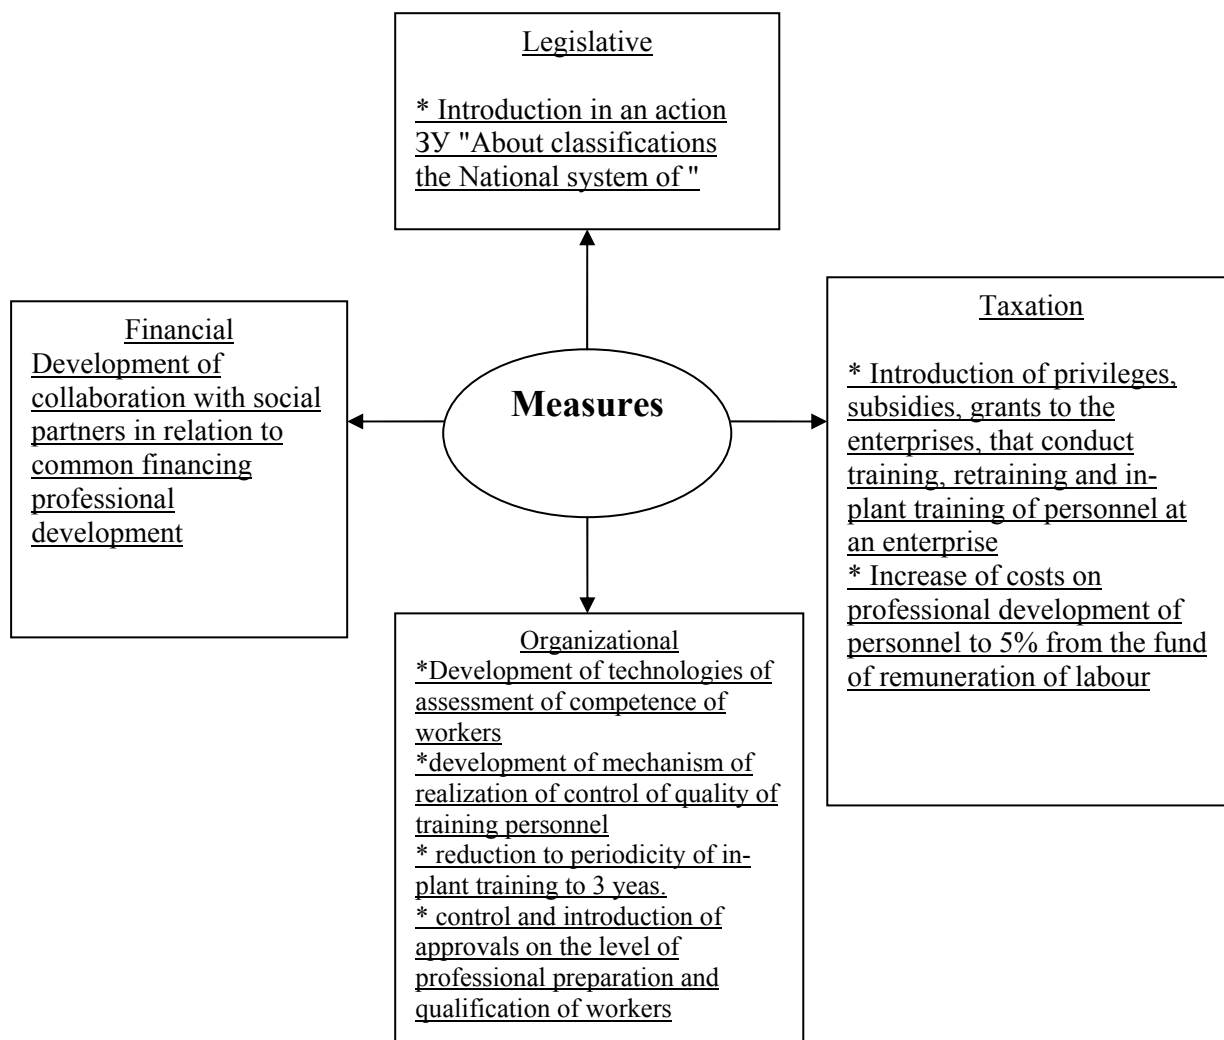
Legislative

* Introduction in an action ЗУ "About classifications the National system of "

Financial
Development of collaboration with social partners in relation to common financing professional development

Measures

Taxation

* Introduction of privileges, subsidies, grants to the enterprises, that conduct training, retraining and in-plant training of personnel at an enterprise
* Increase of costs on professional development of personnel to 5% from the fund of remuneration of labour

Organizational
*Development of technologies of assessment of competence of workers
*development of mechanism of realization of control of quality of training personnel
* reduction to periodicity of in-plant training to 3 yeas.
* control and introduction of approvals on the level of professional preparation and qualification of workers